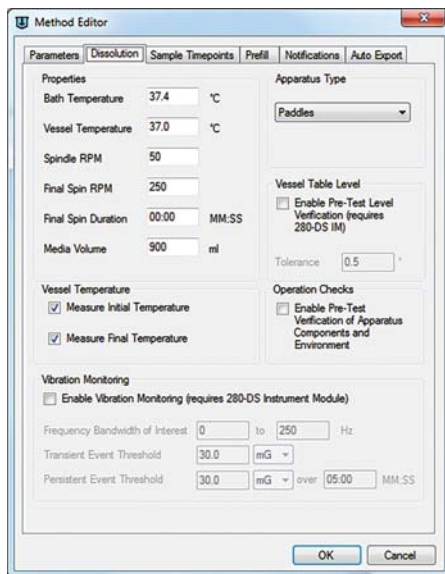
Method Editor

Parameters | Dissolution | Sample Timepoints | Prefill | Notifications | Auto Export

Properties

Bath Temperature 37.4 °C

Vessel Temperature 37.0 °C

Spindle RPM 50

Final Spin RPM 250

Final Spin Duration 00:00 MM:SS

Media Volume 900 ml

Apparatus Type

Paddles

Vessel Table Level

Enable Pre-Test Level Verification (requires 280-DS IM)

Tolerance 0.5 °

Vessel Temperature

Measure Initial Temperature

Measure Final Temperature

Operation Checks

Enable Pre-Test Verification of Apparatus Components and Environment

Vibration Monitoring

Enable Vibration Monitoring (requires 280-DS Instrument Module)

Frequency Bandwidth of Interest 0 to 250 Hz

Transient Event Threshold 30.0 mG

Persistent Event Threshold 30.0 mG over 05:00 MM:SS

OK Cancel